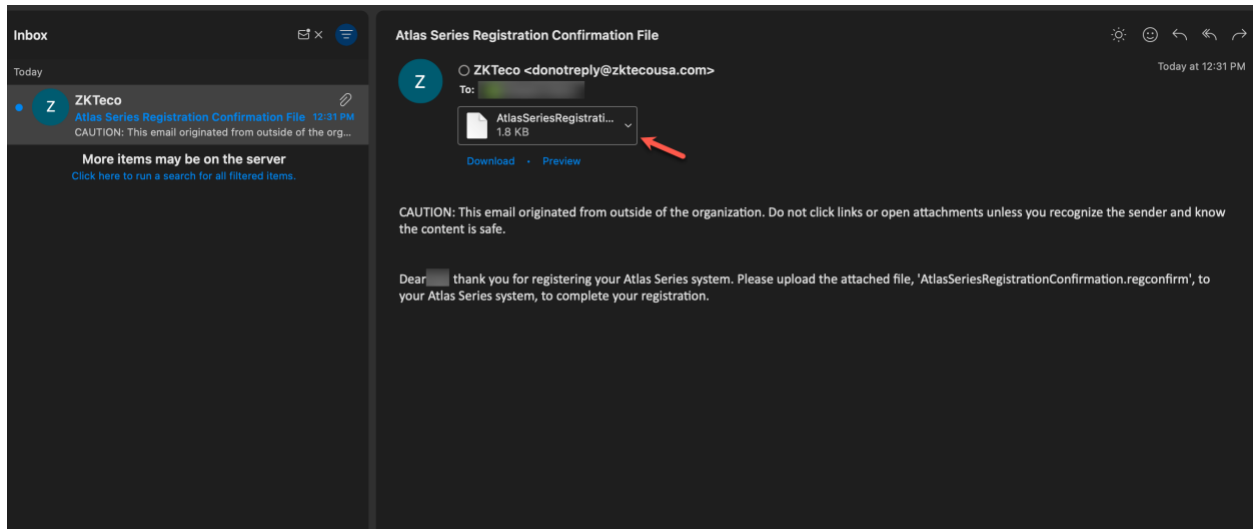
Inbox

Today

Z ZKTeco
Atlas Series Registration Confirmation File 12:31 PM
CAUTION: This email originated from outside of the org...

More items may be on the server
Click here to run a search for all filtered items.

Atlas Series Registration Confirmation File

Z ZKTeco <donotreply@zktecousa.com>
To: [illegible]
Today at 12:31 PM

AtlasSeriesRegistrati...
1.8 KB
Download · Preview

CAUTION: This email originated from outside of the organization. Do not click links or open attachments unless you recognize the sender and know the content is safe.

Dear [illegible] thank you for registering your Atlas Series system. Please upload the attached file, 'AtlasSeriesRegistrationConfirmation.regconfirm', to your Atlas Series system, to complete your registration.